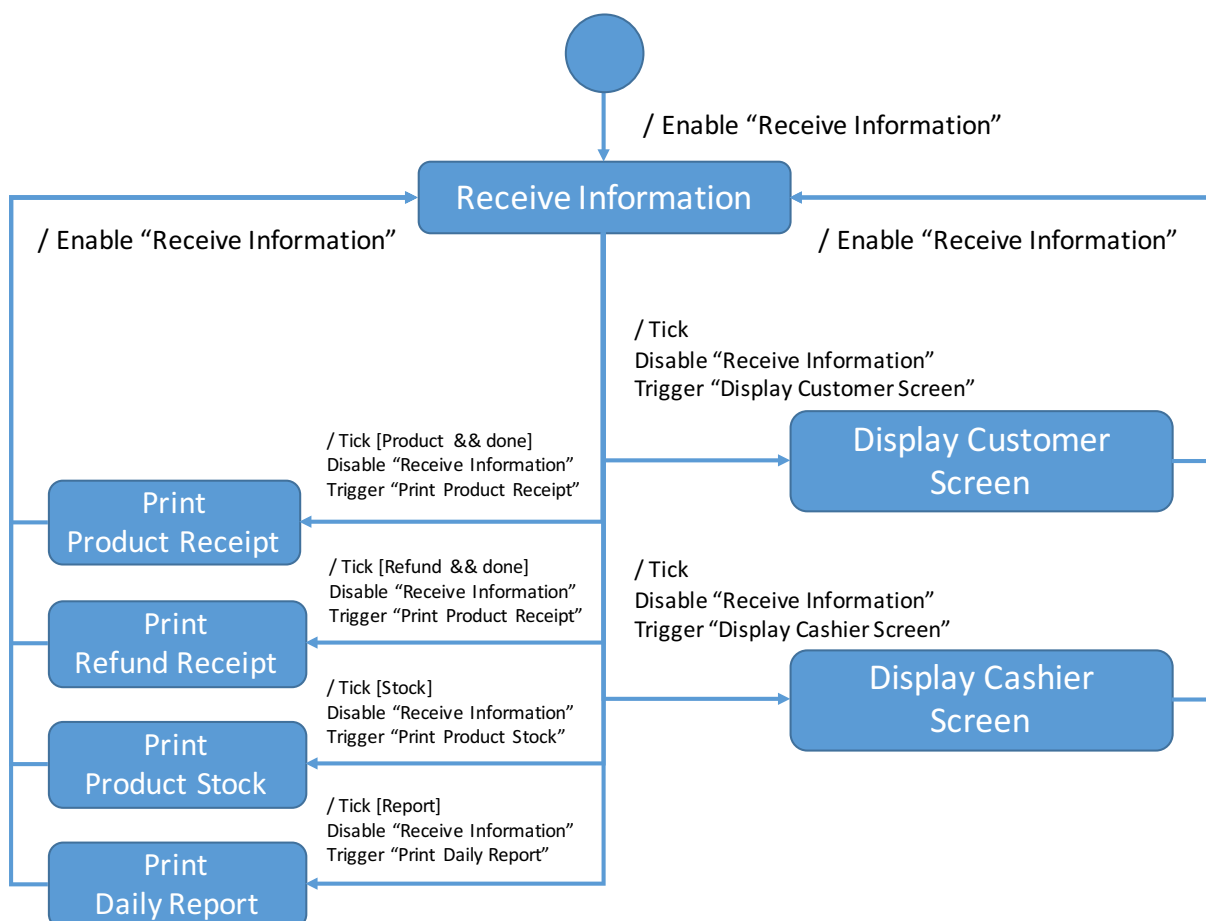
/ Enable “Receive Information”

Receive Information

/ Enable “Receive Information”

/ Enable “Receive Information”

/ Tick
Disable “Receive Information”
Trigger “Display Customer Screen”

/ Tick [Product && done]
Disable “Receive Information”
Trigger “Print Product Receipt”

Display Customer Screen

Print Product Receipt

/ Tick [Refund && done]
Disable “Receive Information”
Trigger “Print Product Receipt”

/ Tick
Disable “Receive Information”
Trigger “Display Cashier Screen”

Print Refund Receipt

/ Tick [Stock]
Disable “Receive Information”
Trigger “Print Product Stock”

Display Cashier Screen

Print Product Stock

/ Tick [Report]
Disable “Receive Information”
Trigger “Print Daily Report”

Print Daily Report